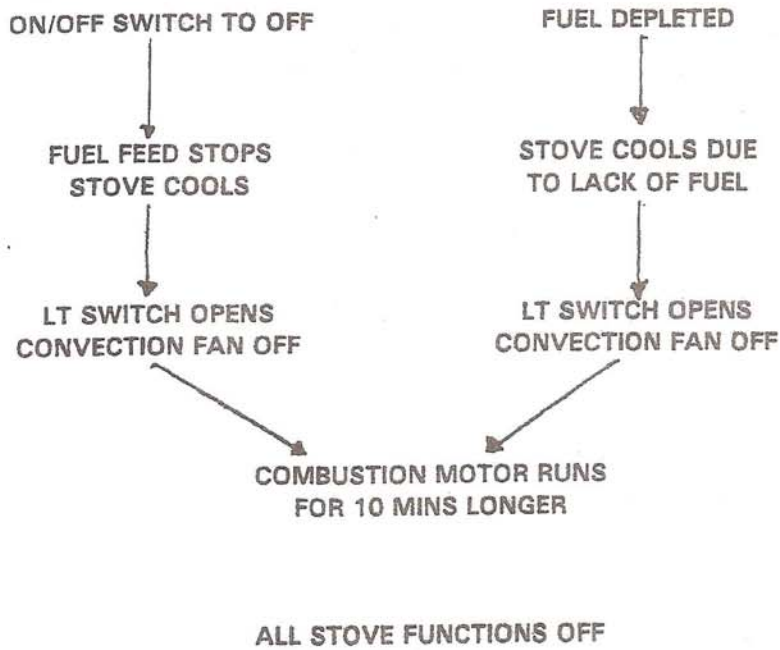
ON/OFF SWITCH TO OFF

FUEL FEED STOPS
STOVE COOLS

LT SWITCH OPENS
CONVECTION FAN OFF

FUEL DEPLETED

STOVE COOLS DUE
TO LACK OF FUEL

LT SWITCH OPENS
CONVECTION FAN OFF

COMBUSTION MOTOR RUNS
FOR 10 MINS LONGER

ALL STOVE FUNCTIONS OFF